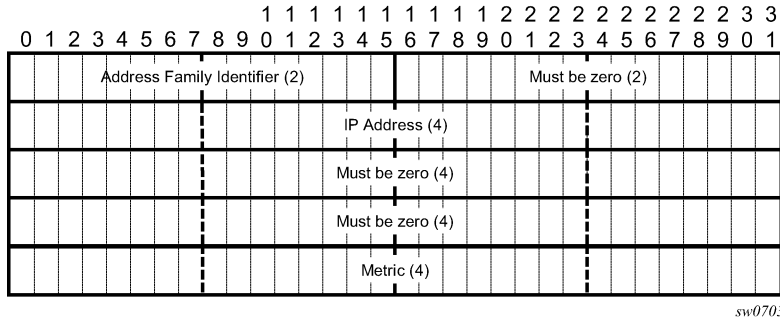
| 0 | 1 | 2 | 3 | 4 | 5 | 6 | 7 | 8 | 9 | 10 | 11 | 12 | 13 | 14 | 15 | 16 | 17 | 18 | 19 | 20 | 21 | 22 | 23 | 24 | 25 | 26 | 27 | 28 | 29 | 30 | 31 |
|---|---|---|---|---|---|---|---|---|---|---|---|---|---|---|---|---|---|---|---|---|---|---|---|---|---|---|---|---|---|---|---|
| Address Family Identifier (2) | | | | | | | | | | | | | | | | Must be zero (2) | | | | | | | | | | | | | | | |
| IP Address (4) | | | | | | | | | | | | | | | | | | | | | | | | | | | | | | | |
| Must be zero (4) | | | | | | | | | | | | | | | | | | | | | | | | | | | | | | | |
| Must be zero (4) | | | | | | | | | | | | | | | | | | | | | | | | | | | | | | | |
| Metric (4) | | | | | | | | | | | | | | | | | | | | | | | | | | | | | | | |

sw070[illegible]